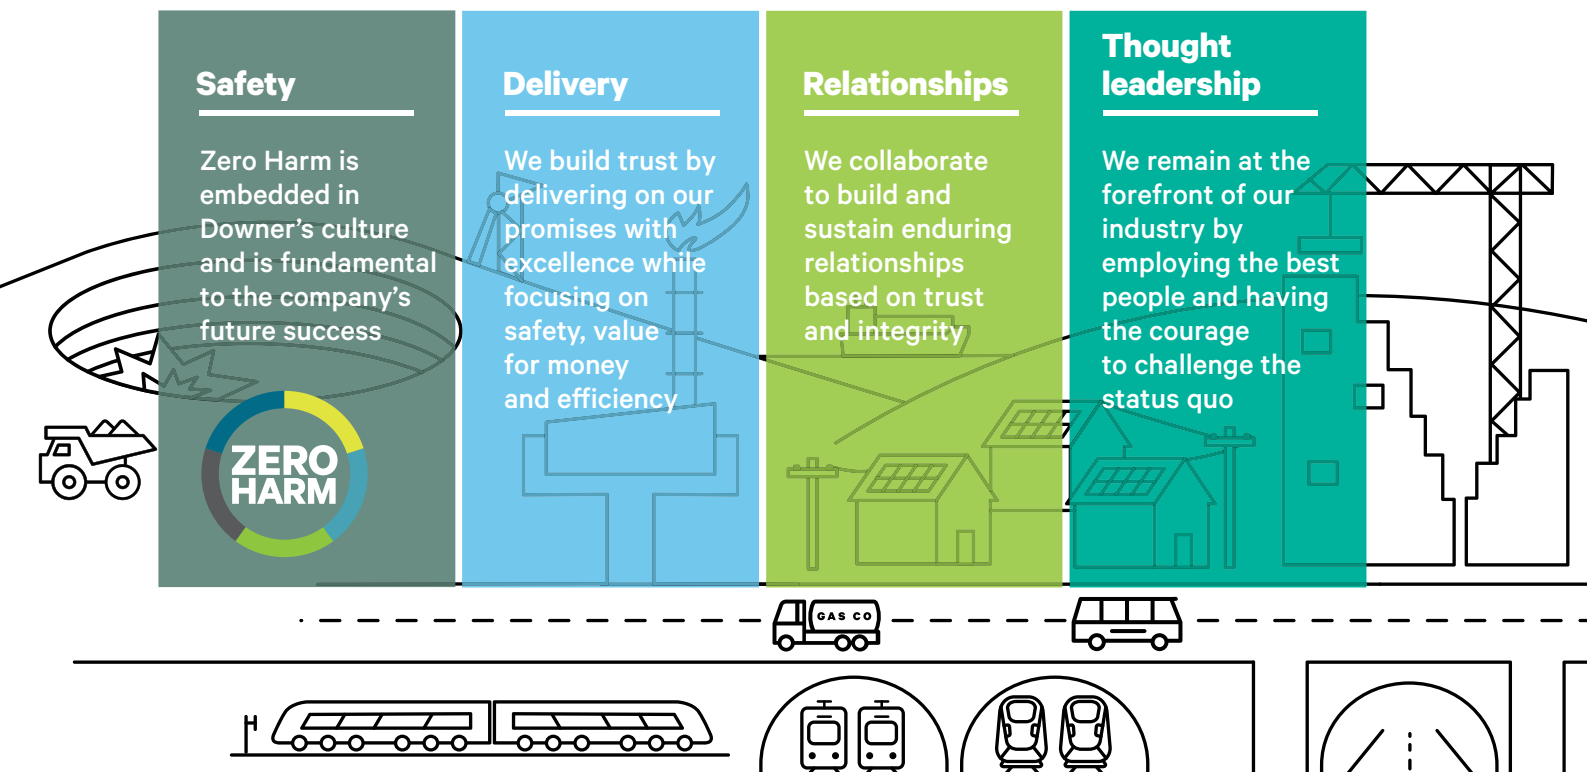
Safety

Zero Harm is embedded in Downer's culture and is fundamental to the company's future success

ZERO HARM

Delivery

We build trust by delivering on our promises with excellence while focusing on safety, value for money and efficiency

Relationships

We collaborate to build and sustain enduring relationships based on trust and integrity

Thought leadership

We remain at the forefront of our industry by employing the best people and having the courage to challenge the status quo

GAS CO